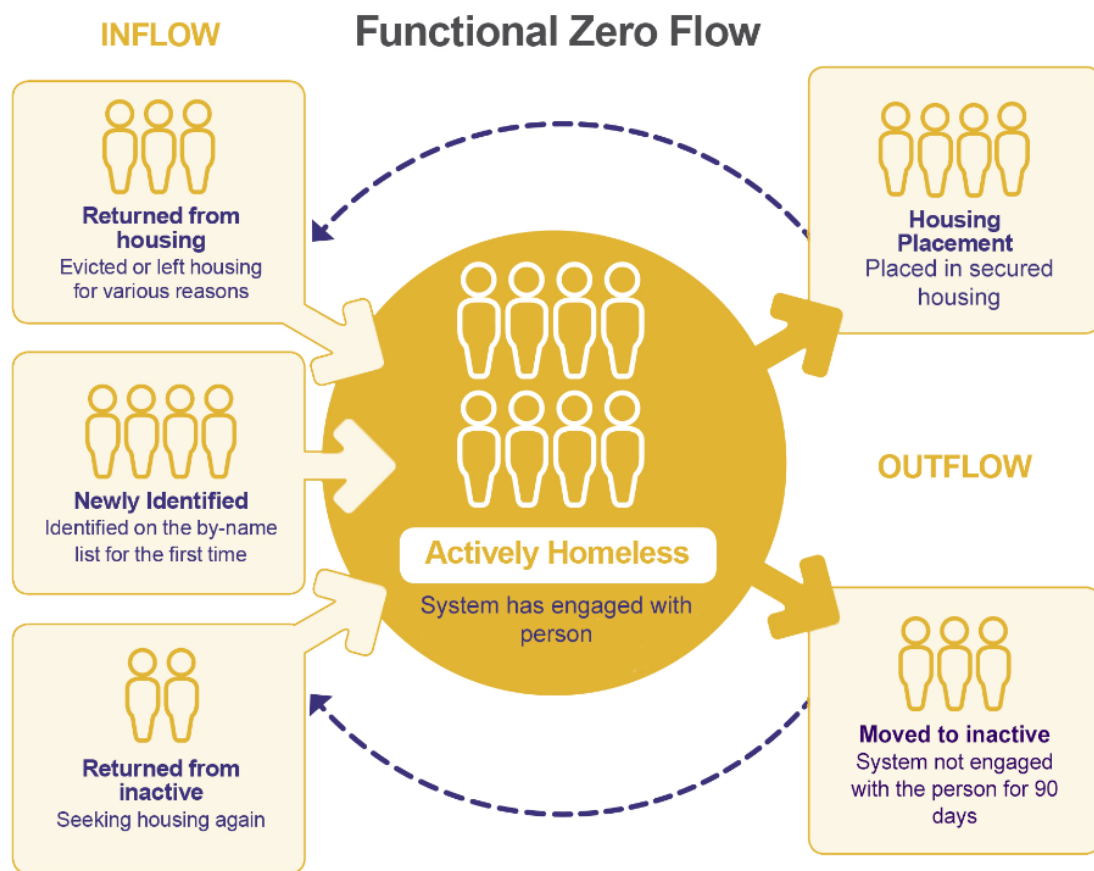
INFLOW

Functional Zero Flow

Returned from housing
Evicted or left housing for various reasons

Newly Identified
Identified on the by-name list for the first time

Returned from inactive
Seeking housing again

Actively Homeless
System has engaged with person

Housing Placement
Placed in secured housing

OUTFLOW

Moved to inactive
System not engaged with the person for 90 days